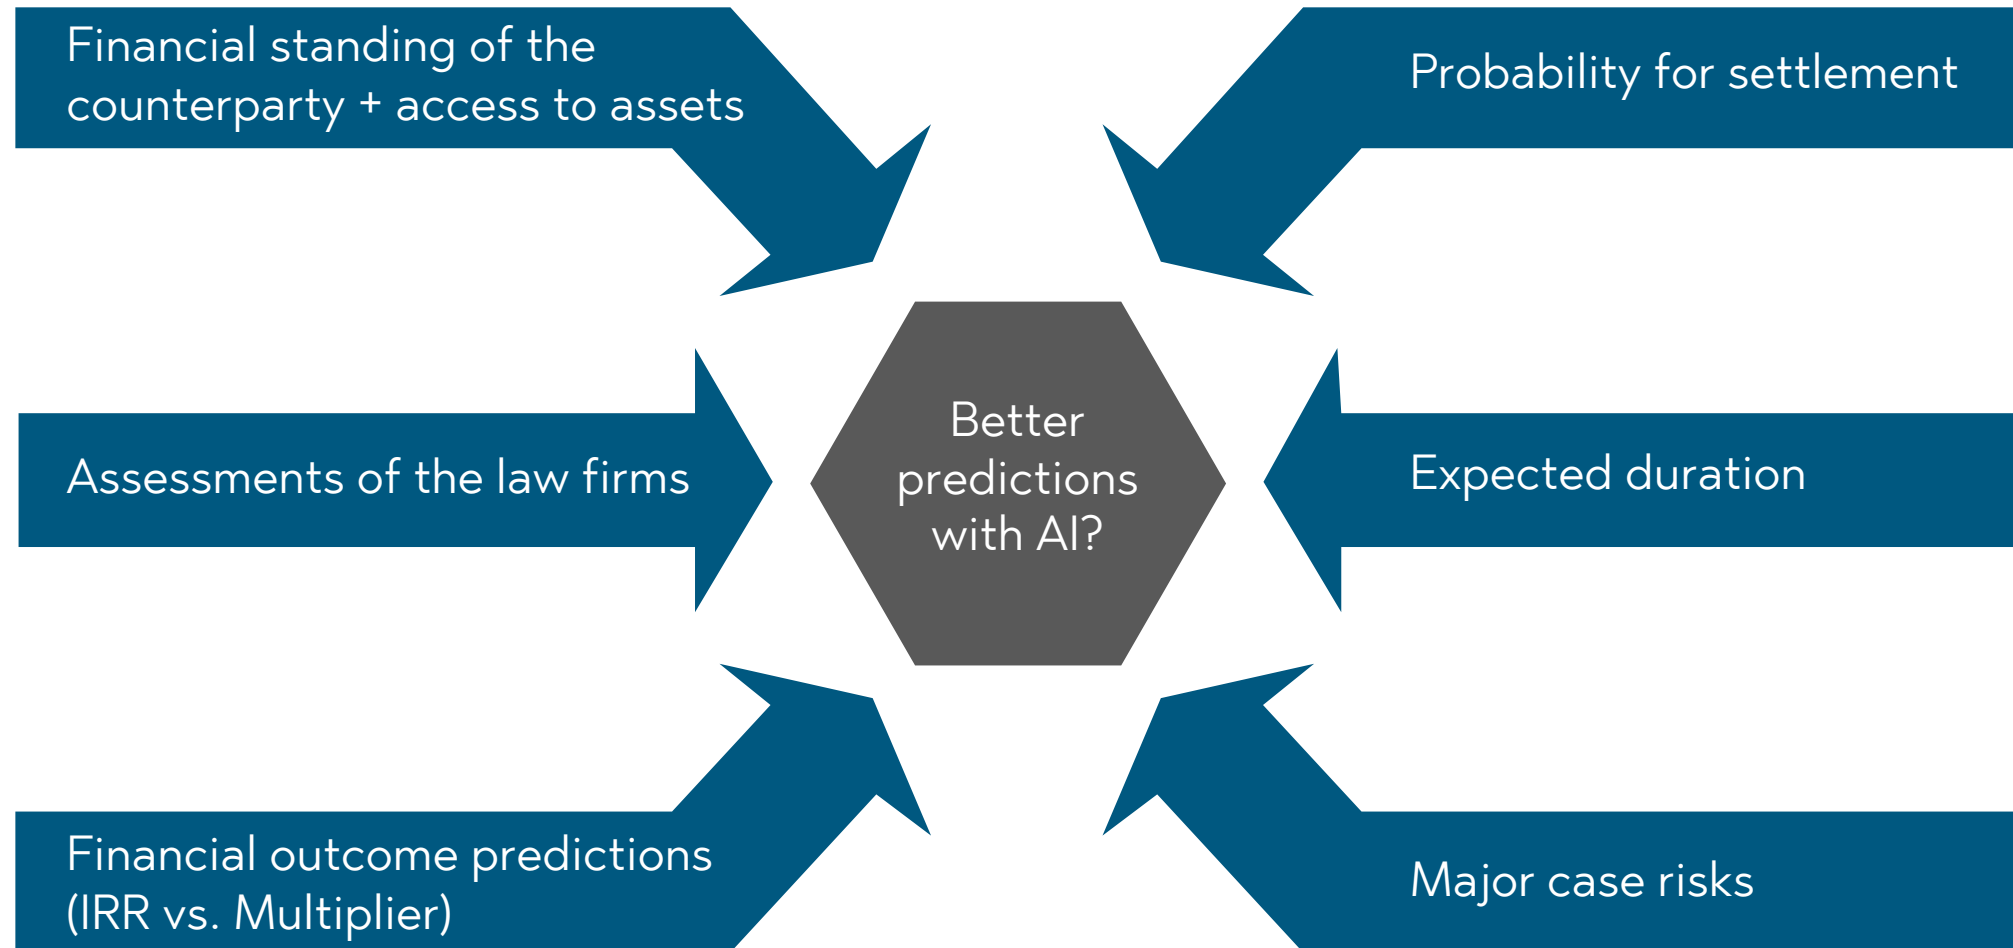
Financial standing of the counterparty + access to assets

Probability for settlement

Assessments of the law firms

Better predictions with AI?

Expected duration

Financial outcome predictions (IRR vs. Multiplier)

Major case risks